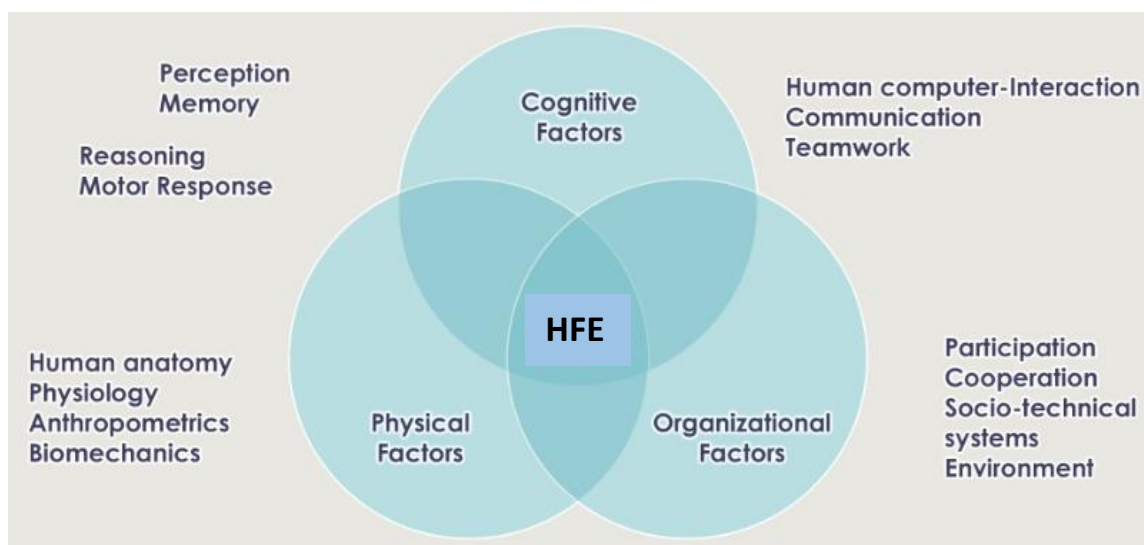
Perception
Memory

Reasoning
Motor Response

Cognitive Factors

Human computer-Interaction
Communication
Teamwork

HFE

Human anatomy
Physiology
Anthropometrics
Biomechanics

Physical Factors

Organizational Factors

Participation
Cooperation
Socio-technical systems
Environment